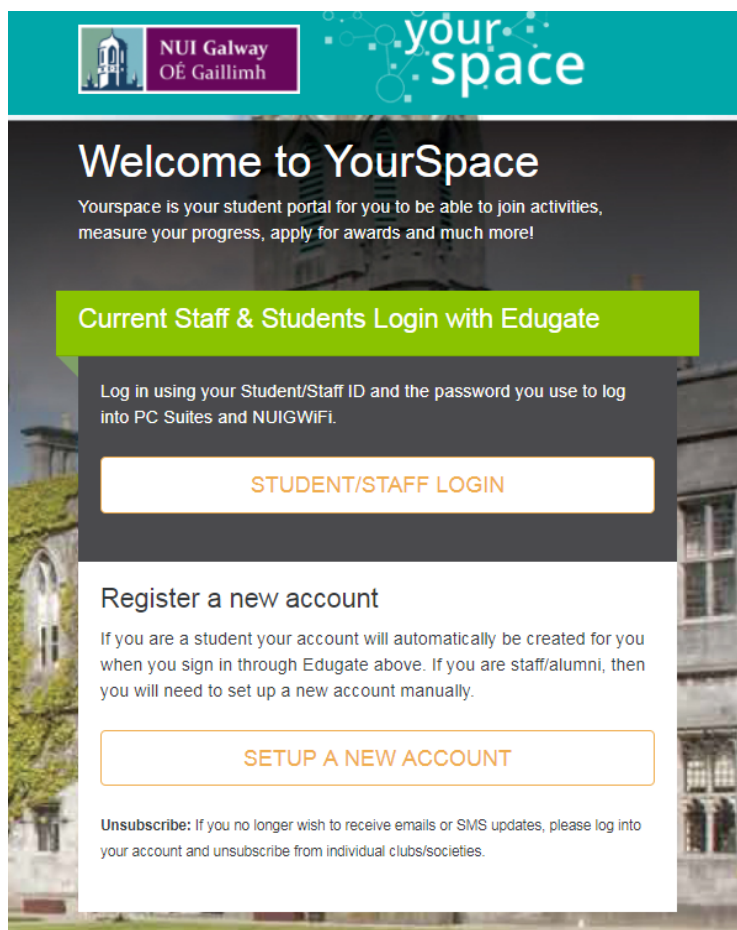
NUI Galway
OÉ Gaillimh

your space

Welcome to YourSpace

Yourspace is your student portal for you to be able to join activities, measure your progress, apply for awards and much more!

Current Staff & Students Login with Edugate

Log in using your Student/Staff ID and the password you use to log into PC Suites and NUIGWiFi.

STUDENT/STAFF LOGIN

Register a new account

If you are a student your account will automatically be created for you when you sign in through Edugate above. If you are staff/alumni, then you will need to set up a new account manually.

SETUP A NEW ACCOUNT

**Unsubscribe:** If you no longer wish to receive emails or SMS updates, please log into your account and unsubscribe from individual clubs/societies.